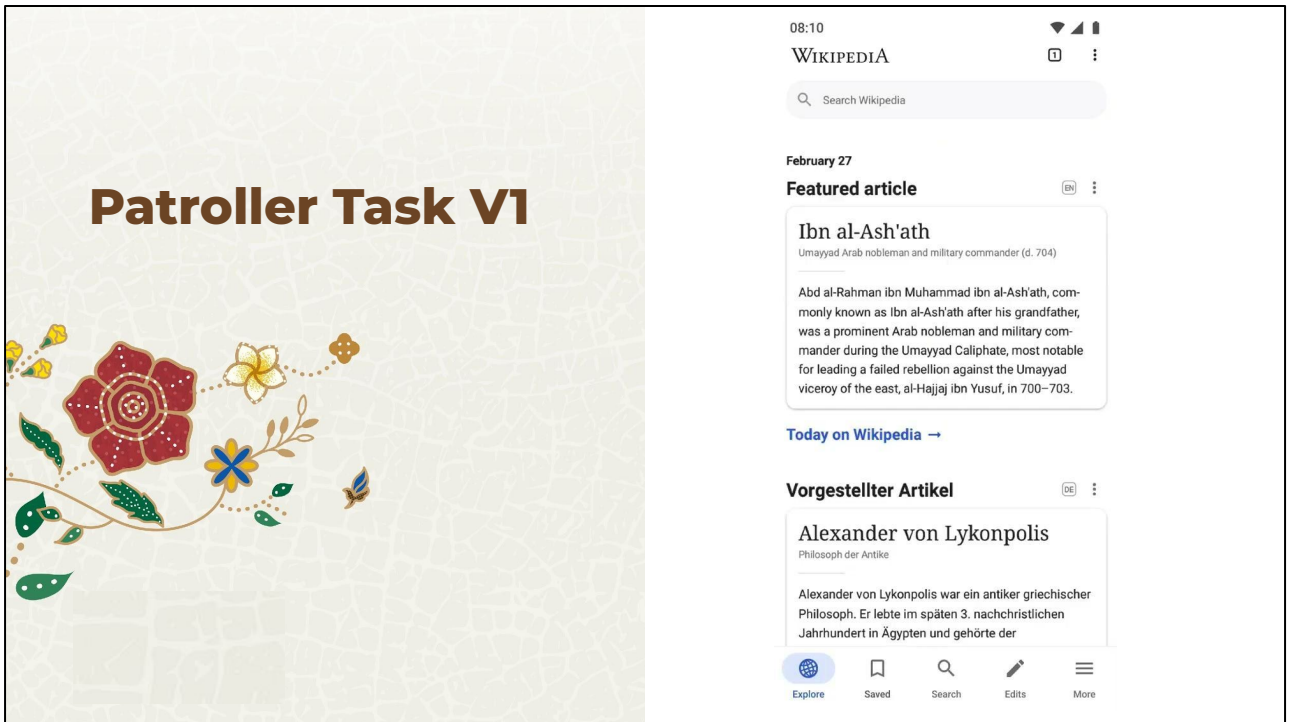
Patroller Task V1

08:10

WIKIPEDIA

1

Search Wikipedia

February 27

Featured article

EN

Ibn al-Ash'ath

Umayyad Arab nobleman and military commander (d. 704)

Abd al-Rahman ibn Muhammad ibn al-Ash'ath, commonly known as Ibn al-Ash'ath after his grandfather, was a prominent Arab nobleman and military commander during the Umayyad Caliphate, most notable for leading a failed rebellion against the Umayyad viceroy of the east, al-Hajjaj ibn Yusuf, in 700–703.

Today on Wikipedia →

Vorgestellter Artikel

DE

Alexander von Lykonpolis

Philosoph der Antike

Alexander von Lykonpolis war ein antiker griechischer Philosoph. Er lebte im späten 3. nachchristlichen Jahrhundert in Ägypten und gehörte der

Explore Saved Search Edits More